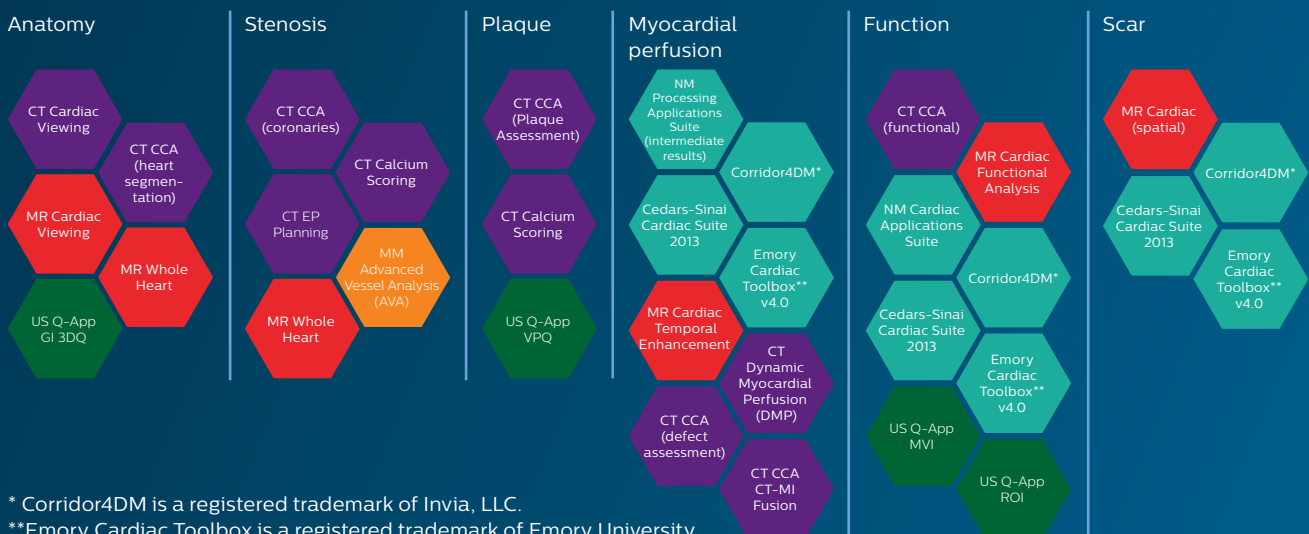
Anatomy

CT Cardiac Viewing

CT CCA (heart segmentation)

MR Cardiac Viewing

MR Whole Heart

US Q-App GI 3DQ

Stenosis

CT CCA (coronaries)

CT Calcium Scoring

CT EP Planning

MM Advanced Vessel Analysis (AVA)

MR Whole Heart

Plaque

CT CCA (Plaque Assessment)

CT Calcium Scoring

US Q-App VPQ

Myocardial perfusion

NM Processing Applications Suite (intermediate results)

Corridor4DM*

Cedars-Sinai Cardiac Suite 2013

Emory Cardiac Toolbox** v4.0

MR Cardiac Temporal Enhancement

CT Dynamic Myocardial Perfusion (DMP)

CT CCA (defect assessment)

CT CCA CT-MI Fusion

Function

CT CCA (functional)

MR Cardiac Functional Analysis

NM Cardiac Applications Suite

Corridor4DM*

Cedars-Sinai Cardiac Suite 2013

Emory Cardiac Toolbox** v4.0

US Q-App MVI

US Q-App ROI

Scar

MR Cardiac (spatial)

Corridor4DM*

Cedars-Sinai Cardiac Suite 2013

Emory Cardiac Toolbox** v4.0

* Corridor4DM is a registered trademark of Invia, LLC.
**Emory Cardiac Toolbox is a registered trademark of Emory University